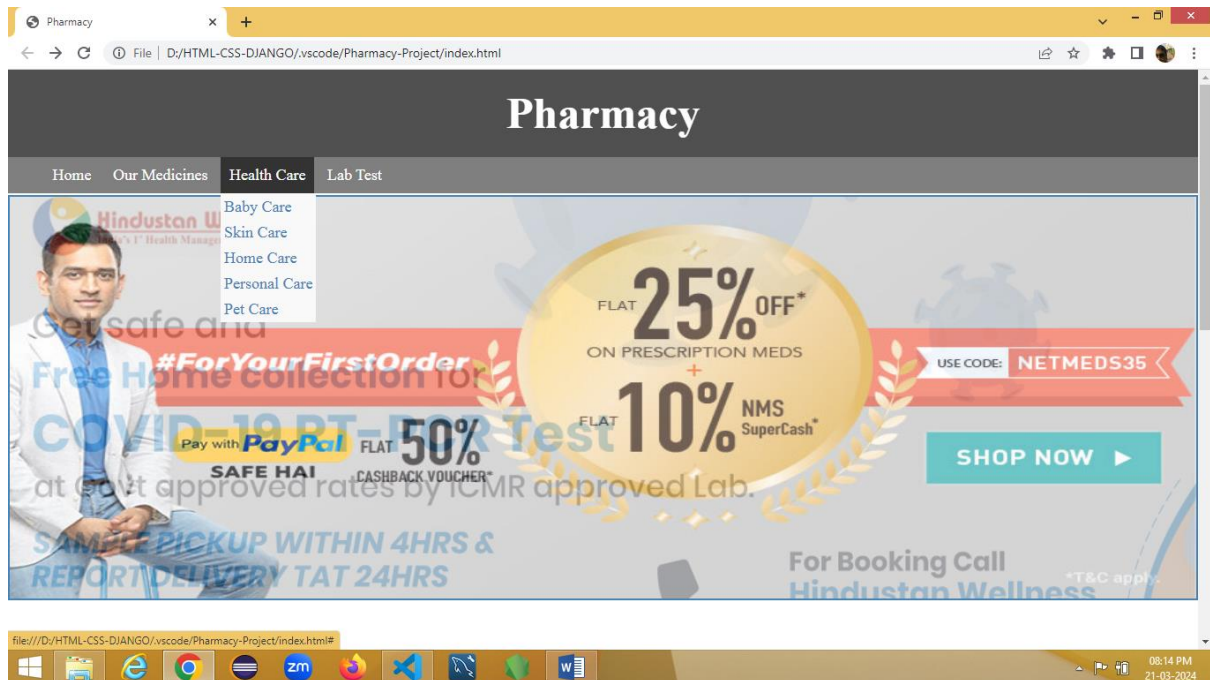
Pharmacy

File | D:/HTML-CSS-DJANGO/.vscode/Pharmacy-Project/index.html

Pharmacy

Home Our Medicines Health Care Lab Test

Baby Care
Skin Care
Home Care
Personal Care
Pet Care

Hindustan W

Get safe and
Free Home collection for
COVID-19 RT-PCR Test
at Govt approved rates by ICMR approved Lab.
SAMPLE PICKUP WITHIN 4HRS &
REPORT DELIVERY TAT 24HRS

#ForYourFirstOrder

FLAT 25% OFF*
ON PRESCRIPTION MEDS
+
FLAT 10% NMS SuperCash*

USE CODE: NETMEDS35

Pay with PayPal SAFE HAI FLAT 50% CASHBACK VOUCHER*

SHOP NOW ▶

For Booking Call
Hindustan Wellness

*T&C apply

file:///D:/HTML-CSS-DJANGO/.vscode/Pharmacy-Project/index.html#

08:14 PM
21-03-2024